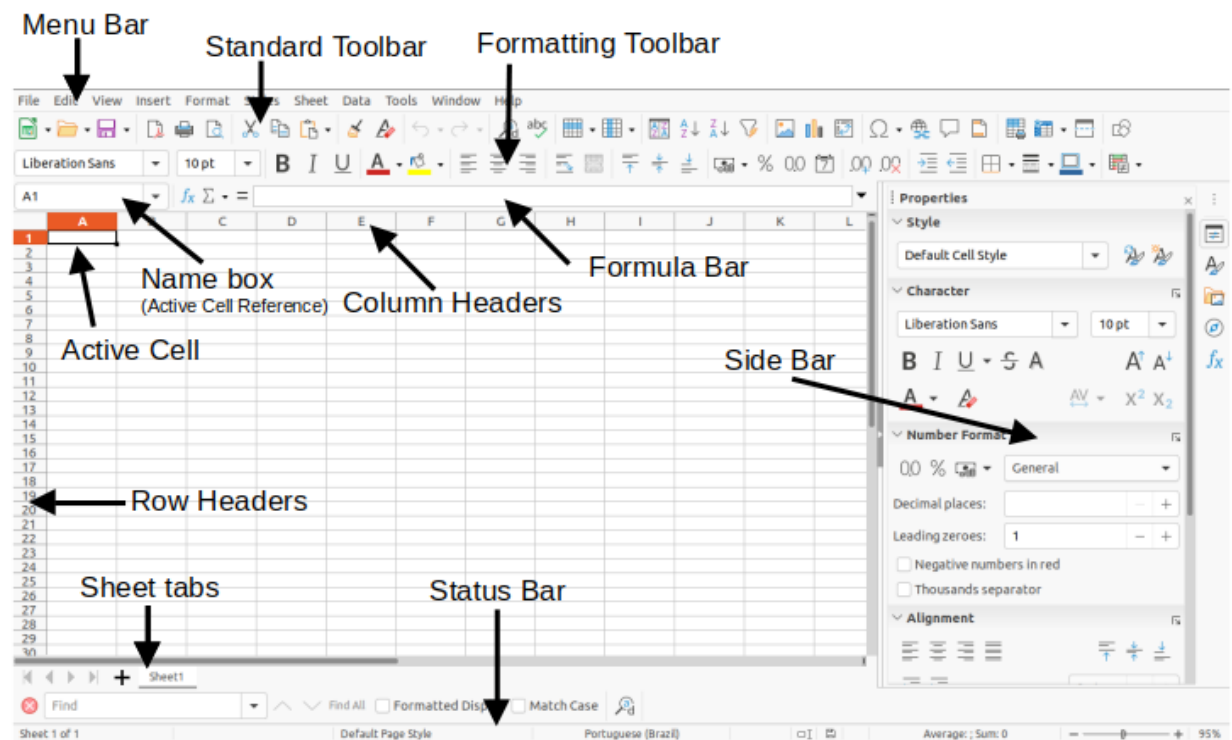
Menu Bar

Standard Toolbar

Formatting Toolbar

File Edit View Insert Format Styles Sheet Data Tools Window Help

Liberation Sans 10 pt

A1

$f_x$ $\Sigma$ =

Properties

Style

Default Cell Style

Character

Liberation Sans 10 pt

Number Format

General

Decimal places:

Leading zeroes: 1

Negative numbers in red

Thousands separator

Alignment

A B C D E F G H I J K L

1 2 3 4 5 6 7 8 9 10 11 12 13 14 15 16 17 18 19 20 21 22 23 24 25 26 27 28 29 30

Name box
(Active Cell Reference)

Column Headers

Formula Bar

Active Cell

Side Bar

Row Headers

Sheet tabs

Status Bar

Sheet1

Find Find All Formatted Display Match Case

Sheet 1 of 1 Default Page Style Portuguese (Brazil) Average: ; Sum: 0 95%